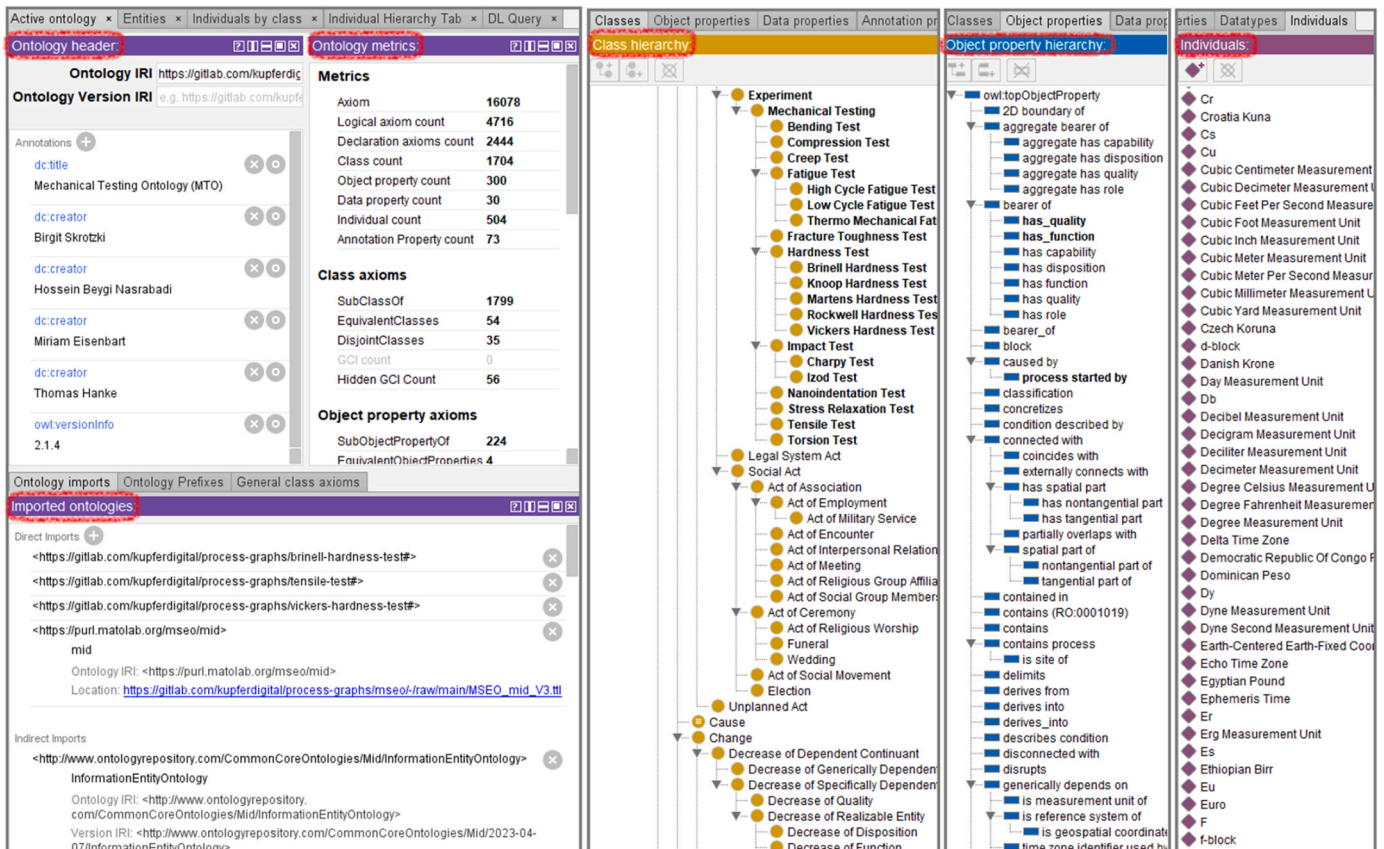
Active ontology × Entities × Individuals by class × Individual Hierarchy Tab × DL Query ×

Ontology header:

Ontology IRI https://gitlab.com/kupferdig
Ontology Version IRI e.g. https://gitlab.com/kupfe

Annotations

dc:title
Mechanical Testing Ontology (MTO)

dc:creator
Birgit Skrotzki

dc:creator
Hossein Beygi Nasrabadi

dc:creator
Miriam Eisenbart

dc:creator
Thomas Hanke

owl:versionInfo
2.1.4

Ontology metrics:

Metrics

| | |
|---|---|
| Axiom | 16078 |
| Logical axiom count | 4716 |
| Declaration axioms count | 2444 |
| Class count | 1704 |
| Object property count | 300 |
| Data property count | 30 |
| Individual count | 504 |
| Annotation Property count | 73 |

Class axioms

| | |
|---|---|
| SubClassOf | 1799 |
| EquivalentClasses | 54 |
| DisjointClasses | 35 |
| GCI count | 0 |
| Hidden GCI Count | 56 |

Object property axioms

| | |
|---|---|
| SubObjectPropertyOf | 224 |
| EquivalentObjectProperties | 4 |

Ontology imports Ontology Prefixes General class axioms

Imported ontologies

Direct Imports
<https://gitlab.com/kupferdigital/process-graphs/brinell-hardness-test#>
<https://gitlab.com/kupferdigital/process-graphs/tensile-test#>
<https://gitlab.com/kupferdigital/process-graphs/vickers-hardness-test#>
<https://purl.matolab.org/mseo/mid>
mid
Ontology IRI: <https://purl.matolab.org/mseo/mid>
Location: https://gitlab.com/kupferdigital/process-graphs/mseo/-/raw/main/MSEO_mid_V3.ttl

Indirect Imports
<http://www.ontologyrepository.com/CommonCoreOntologies/Mid/InformationEntityOntology>
InformationEntityOntology
Ontology IRI: <http://www.ontologyrepository.com/CommonCoreOntologies/Mid/InformationEntityOntology>
Version IRI: <http://www.ontologyrepository.com/CommonCoreOntologies/Mid/2023-04-07/InformationEntityOntology>

Classes Object properties Data properties Annotation pr

Class hierarchy:

Experiment
Mechanical Testing
Bending Test
Compression Test
Creep Test
Fatigue Test
High Cycle Fatigue Test
Low Cycle Fatigue Test
Thermo Mechanical Fat
Fracture Toughness Test
Hardness Test
Brinell Hardness Test
Knoop Hardness Test
Martens Hardness Test
Rockwell Hardness Test
Vickers Hardness Test
Impact Test
Charpy Test
Izod Test
Nanoindentation Test
Stress Relaxation Test
Tensile Test
Torsion Test
Legal System Act
Social Act
Act of Association
Act of Employment
Act of Military Service
Act of Encounter
Act of Interpersonal Relation
Act of Meeting
Act of Religious Group Affilia
Act of Social Group Members
Act of Ceremony
Act of Religious Worship
Funeral
Wedding
Act of Social Movement
Election
Unplanned Act
Cause
Change
Decrease of Dependent Continuant
Decrease of Generically Dependent
Decrease of Specifically Dependent
Decrease of Quality
Decrease of Realizable Entity
Decrease of Disposition
Decrease of Function

Classes Object properties Data properties

Object property hierarchy:

owl:topObjectProperty
2D boundary of
aggregate bearer of
aggregate has capability
aggregate has disposition
aggregate has quality
aggregate has role
bearer of
has_quality
has_function
has capability
has disposition
has function
has quality
has role
bearer_of
block
caused by
process started by
classification
concretizes
condition described by
connected with
coincides with
externally connects with
has spatial part
has nontangential part
has tangential part
partially overlaps with
spatial part of
nontangential part of
tangential part of
contained in
contains (RO:0001019)
contains
contains process
is site of
delimits
derives from
derives into
derives_into
describes condition
disconnected with
disrupts
generically depends on
is measurement unit of
is reference system of
is geospatial coordinate
time zone identifier used by

rties Datatypes Individuals

Individuals:

Cr
Croatia Kuna
Cs
Cu
Cubic Centimeter Measurement
Cubic Decimeter Measurement U
Cubic Feet Per Second Measure
Cubic Foot Measurement Unit
Cubic Inch Measurement Unit
Cubic Meter Measurement Unit
Cubic Meter Per Second Measur
Cubic Millimeter Measurement U
Cubic Yard Measurement Unit
Czech Koruna
d-block
Danish Krone
Day Measurement Unit
Db
Decibel Measurement Unit
Decigram Measurement Unit
Deciliter Measurement Unit
Decimeter Measurement Unit
Degree Celsius Measurement U
Degree Fahrenheit Measuremer
Degree Measurement Unit
Delta Time Zone
Democratic Republic Of Congo F
Dominican Peso
Dy
Dyne Measurement Unit
Dyne Second Measurement Unit
Earth-Centered Earth-Fixed Coor
Echo Time Zone
Egyptian Pound
Ephemeris Time
Er
Erg Measurement Unit
Es
Ethiopian Birr
Eu
Euro
F
f-block